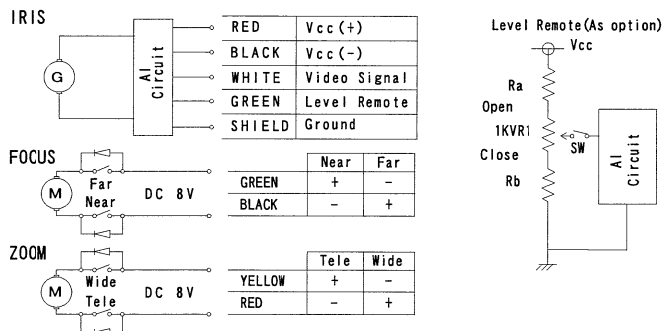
IRIS

G

AI Circuit

| RED | Vcc (+) |
|---|---|
| BLACK | Vcc (-) |
| WHITE | Video Signal |
| GREEN | Level Remote |
| SHIELD | Ground |

FOCUS

M

Far
Near

DC 8V

| | Near | Far |
|---|---|---|
| GREEN | + | - |
| BLACK | - | + |

ZOOM

M

Wide
Tele

DC 8V

| | Tele | Wide |
|---|---|---|
| YELLOW | + | - |
| RED | - | + |

Level Remote(As option)

Vcc

Ra

Open

1KVR1

Close

Rb

SW

AI Circuit